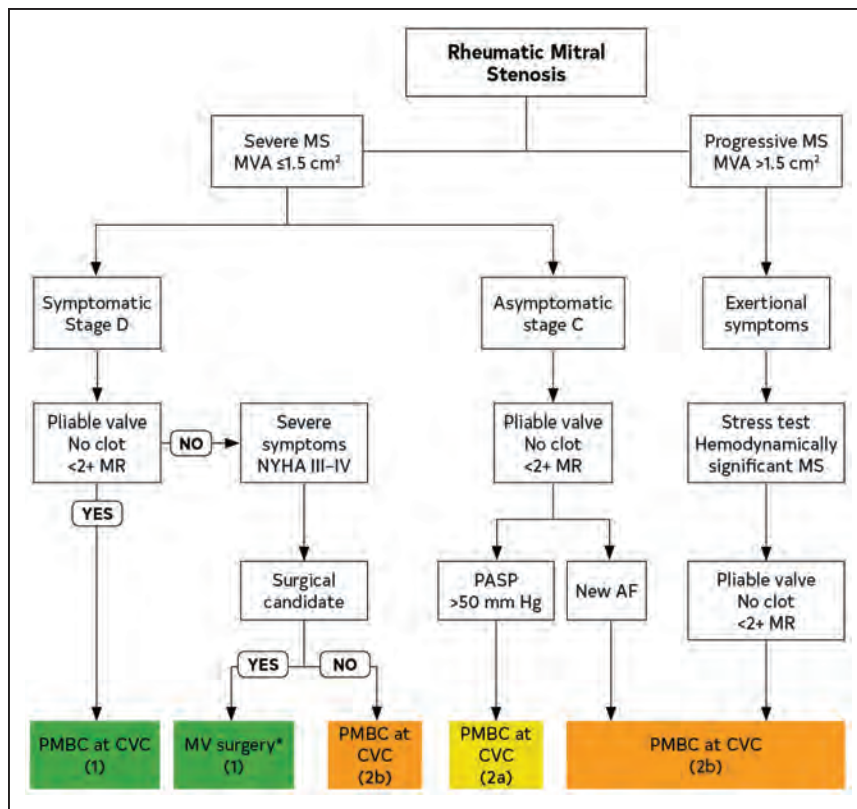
Rheumatic Mitral Stenosis

Severe MS
MVA ≤1.5 cm$^2$

Progressive MS
MVA >1.5 cm$^2$

Symptomatic
Stage D

Asymptomatic
stage C

Exertional
symptoms

Pliable valve
No clot
<2+ MR

NO

Severe
symptoms
NYHA III–IV

Pliable valve
No clot
<2+ MR

Stress test
Hemodynamically
significant MS

YES

Surgical
candidate

PASP
>50 mm Hg

New AF

Pliable valve
No clot
<2+ MR

YES

NO

PMBC at CVC
(1)

MV surgery*
(1)

PMBC at
CVC
(2b)

PMBC at
CVC
(2a)

PMBC at CVC
(2b)